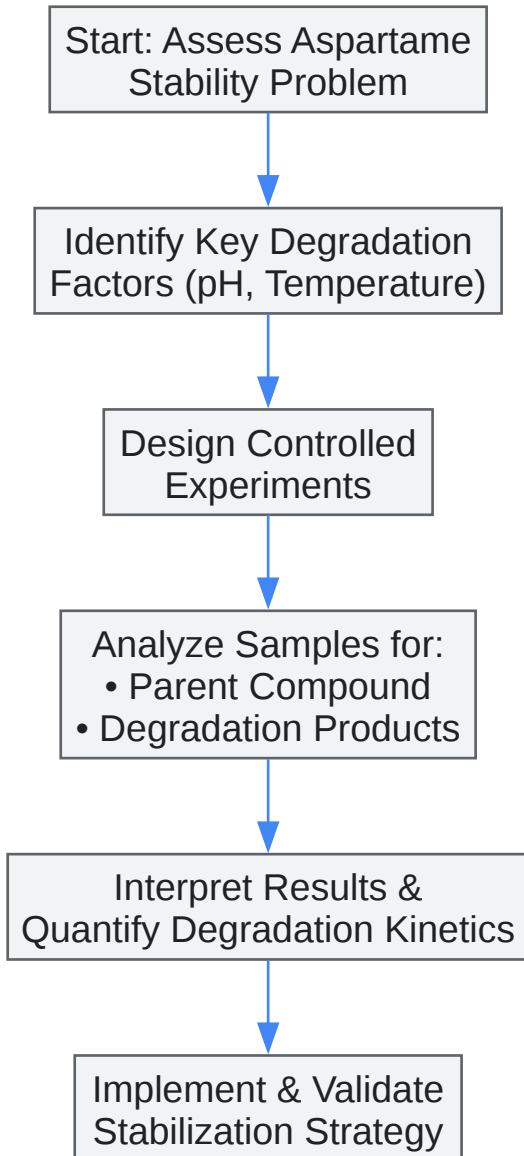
Start: Assess Aspartame Stability Problem

Identify Key Degradation Factors (pH, Temperature)

Design Controlled Experiments

Analyze Samples for:
• Parent Compound
• Degradation Products

Interpret Results & Quantify Degradation Kinetics

Implement & Validate Stabilization Strategy